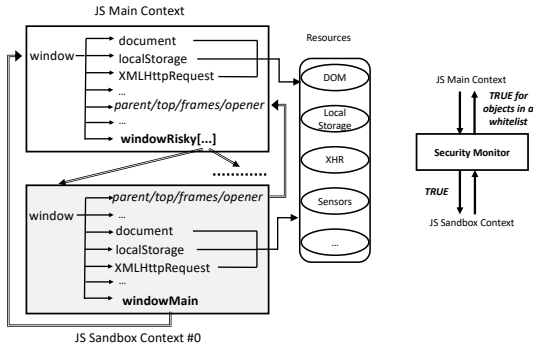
JS Main Context

window
document
localStorage
XMLHttpRequest
...
parent/top/frames/opener
...
windowRisky[...]

..........

window
parent/top/frames/opener
...
document
localStorage
XMLHttpRequest
...
windowMain

JS Sandbox Context #0

Resources
DOM
Local Storage
XHR
Sensors
...

JS Main Context
TRUE for objects in a whitelist
Security Monitor
TRUE
JS Sandbox Context